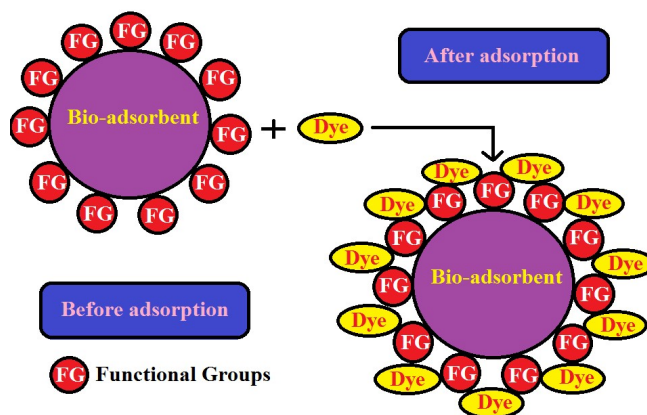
FG FG FG FG FG FG FG FG FG FG FG FG FG

Bio-adsorbent

+ Dye

After adsorption

Dye Dye Dye Dye Dye Dye Dye Dye Dye Dye Dye Dye Dye

FG FG FG FG FG FG FG FG FG FG FG FG FG FG

Bio-adsorbent

Before adsorption

FG Functional Groups